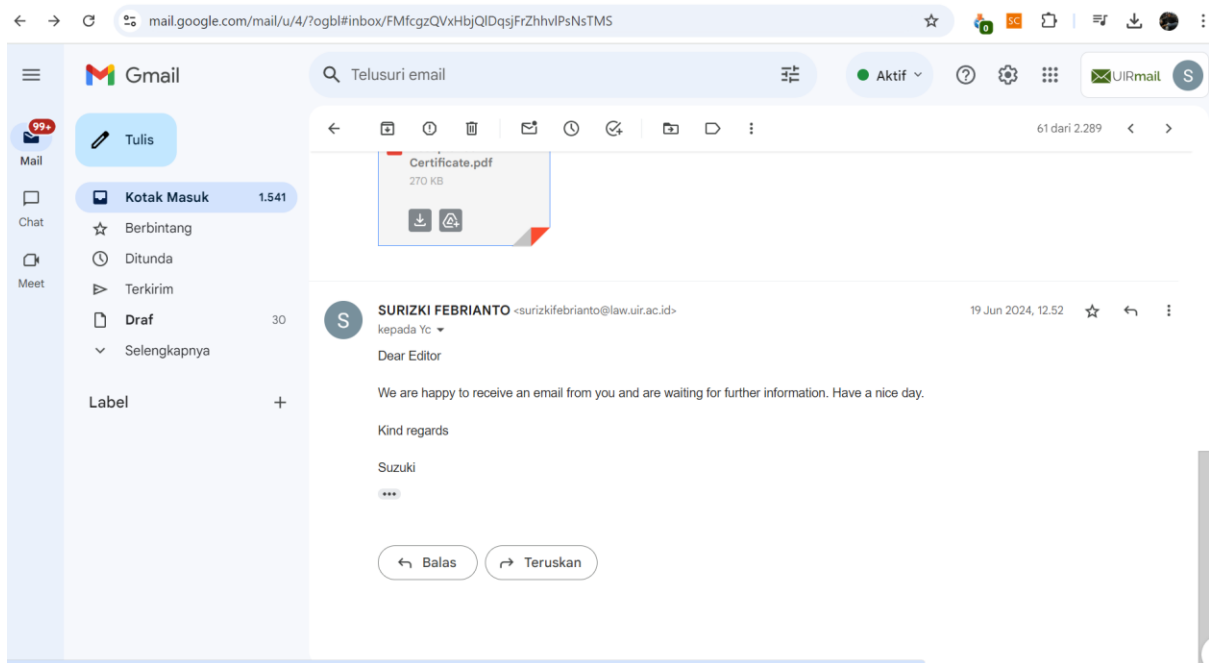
mail.google.com/mail/u/4/?ogbl#inbox/FMfcgzQVxHbjQlDqsjFrZhhvlPsNsTMS

0 SC

Gmail

Telusuri email

Aktif

UIRmail S

99+
Mail

Chat

Meet

Tulis

Kotak Masuk 1.541
Berbintang
Ditunda
Terkirim
Draf 30
Selengkapnya

Label +

61 dari 2.289

Certificate.pdf
270 KB

SURIZKI FEBRIANTO <surizkifebrianto@law.uir.ac.id>
kepada Yc

19 Jun 2024, 12.52

Dear Editor

We are happy to receive an email from you and are waiting for further information. Have a nice day.

Kind regards

Suzuki

Balas
Teruskan